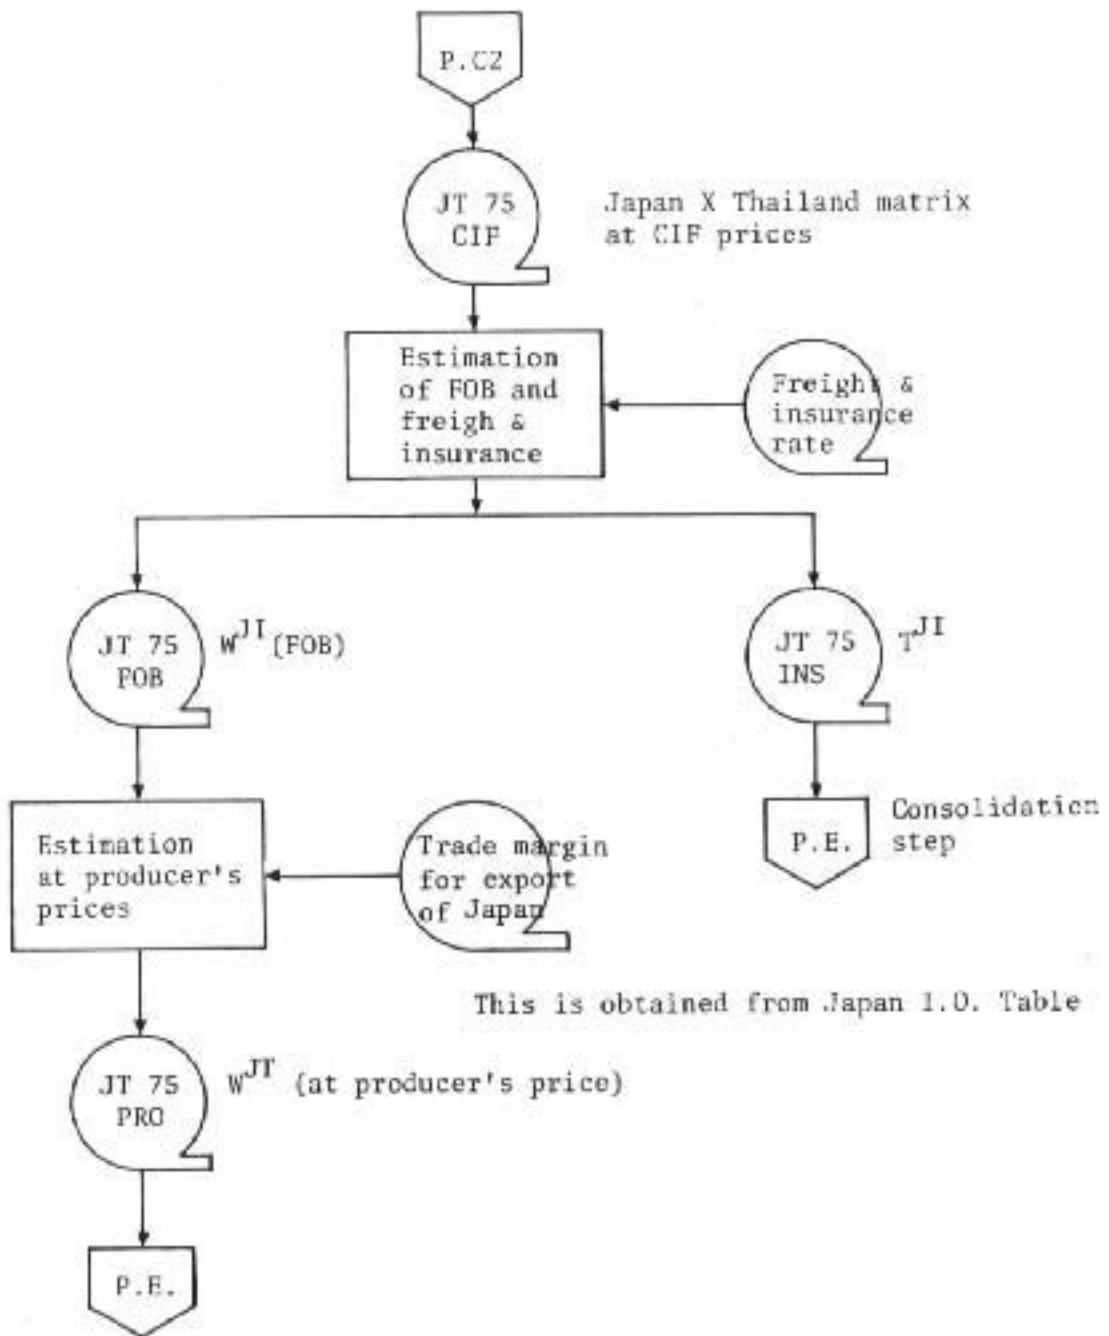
P.CZ

JT 75
CIF

Japan X Thailand matrix at CIF prices

Estimation of FOB and freigh & insurance

Freight & insurance rate

JT 75
FOB

$W^{JI}$ (FOB)

JT 75
INS

$T^{JI}$

Estimation at producer's prices

Trade margin for export of Japan

P.E.

Consolidaticn step

This is obtained from Japan I.O. Table

JT 75
PRO

$W^{JT}$ (at producer's price)

P.E.